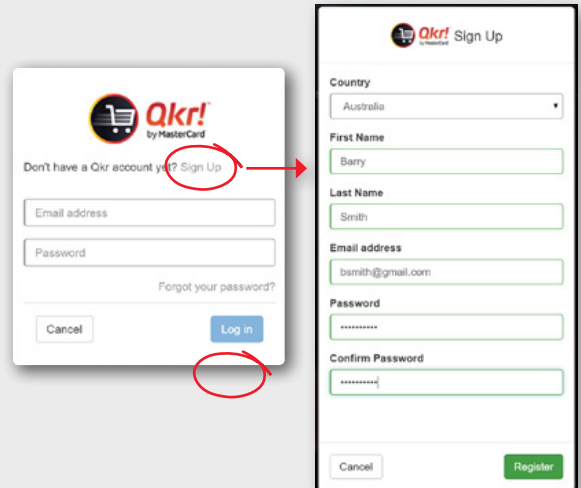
Qkr!
by MasterCard

Don't have a Qkr account yet? Sign Up

Email address

Password

Forgot your password?

Cancel

Log in

Qkr! by MasterCard Sign Up

Country

Australia

First Name

Barry

Last Name

Smith

Email address

bsmith@gmail.com

Password

••••••••••

Confirm Password

••••••••••

Cancel

Register